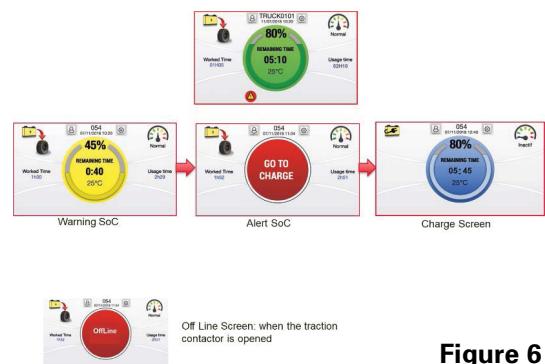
TRUCK0101
11/01/2016 10:20
80%
REMAINING TIME
05:10
25°C
Normal
Worked Time
011h00
Usage time
029h10

054
07/11/2016 10:20
45%
REMAINING TIME
0:40
26°C
Normal
Worked Time
11h00
Usage time
21h20
Warning SoC

054
07/11/2016 11:34
GO TO CHARGE
Normal
Worked Time
11h02
Usage time
21h21
Alert SoC

054
07/11/2016 12:45
80%
REMAINING TIME
05: 45
25°C
Inactif
Charge Screen

054
07/11/2016 11:34
OffLine
Normal
Worked Time
11h02
Usage time
21h21

Off Line Screen: when the traction contactor is opened

Figure 6